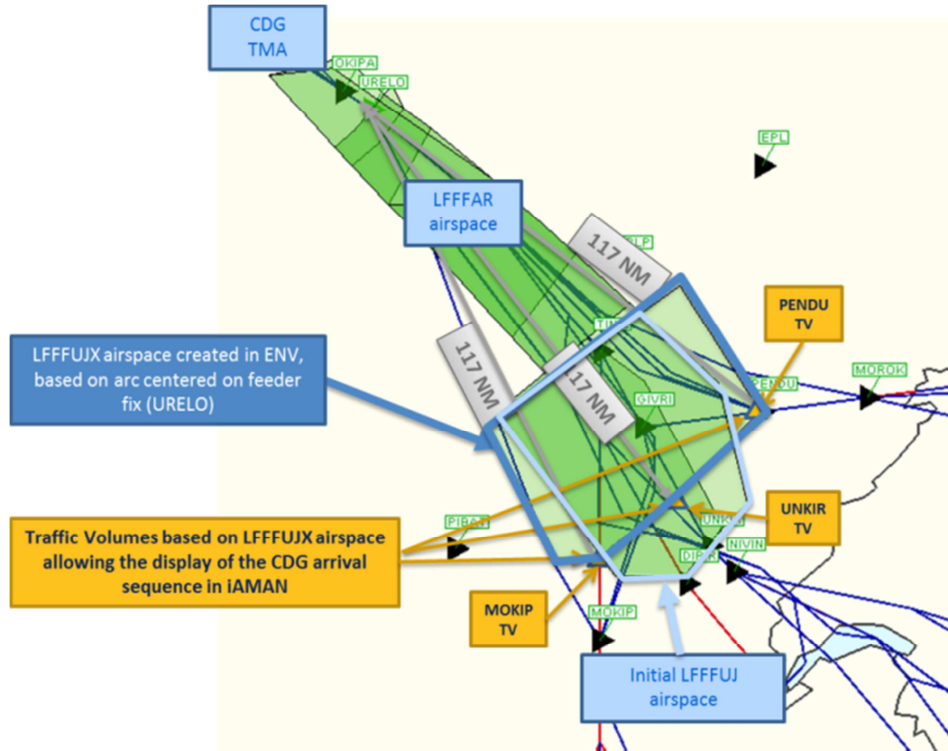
CDG TMA

OKIPA

URELO

EPL

LFFFAR airspace

117 NM

ILP

117 NM

117 NM

PENDU TV

LFFFUJX airspace created in ENV, based on arc centered on feeder fix (URELO)

TIN

PENDU

MOROK

GIVRI

UNKIR TV

Traffic Volumes based on LFFFUJX airspace allowing the display of the CDG arrival sequence in iAMAN

PIBAT

UNKIR

DIPIR

NIVIN

MOKIP TV

MOKIP

Initial LFFFUJ airspace